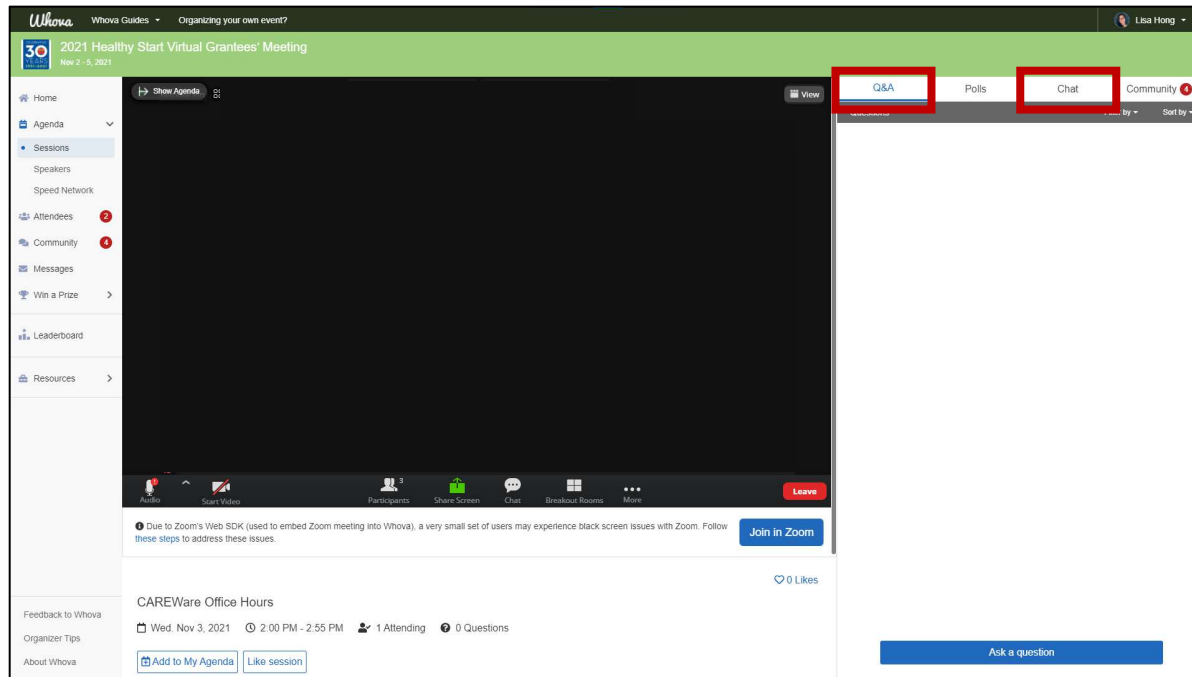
Whova Whova Guides Organizing your own event? Lisa Hong

30 YEARS 2021 Healthy Start Virtual Grantees' Meeting
Nov 2 - 5, 2021

Home
Agenda
Sessions
Speakers
Speed Network
Attendees 2
Community 4
Messages
Win a Prize
Leaderboard
Resources

Show Agenda
View

Audio
Start Video
Participants 3
Share Screen
Chat
Breakout Rooms
More
Leave

Due to Zoom's Web SDK (used to embed Zoom meeting into Whova), a very small set of users may experience black screen issues with Zoom. Follow these steps to address these issues.

Join in Zoom

0 Likes

CAREWare Office Hours

Wed. Nov 3, 2021 2:00 PM - 2:55 PM 1 Attending 0 Questions

Add to My Agenda Like session

Feedback to Whova
Organizer Tips
About Whova

Q&A Polls Chat Community 4

Questions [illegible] by Sort by

Ask a question